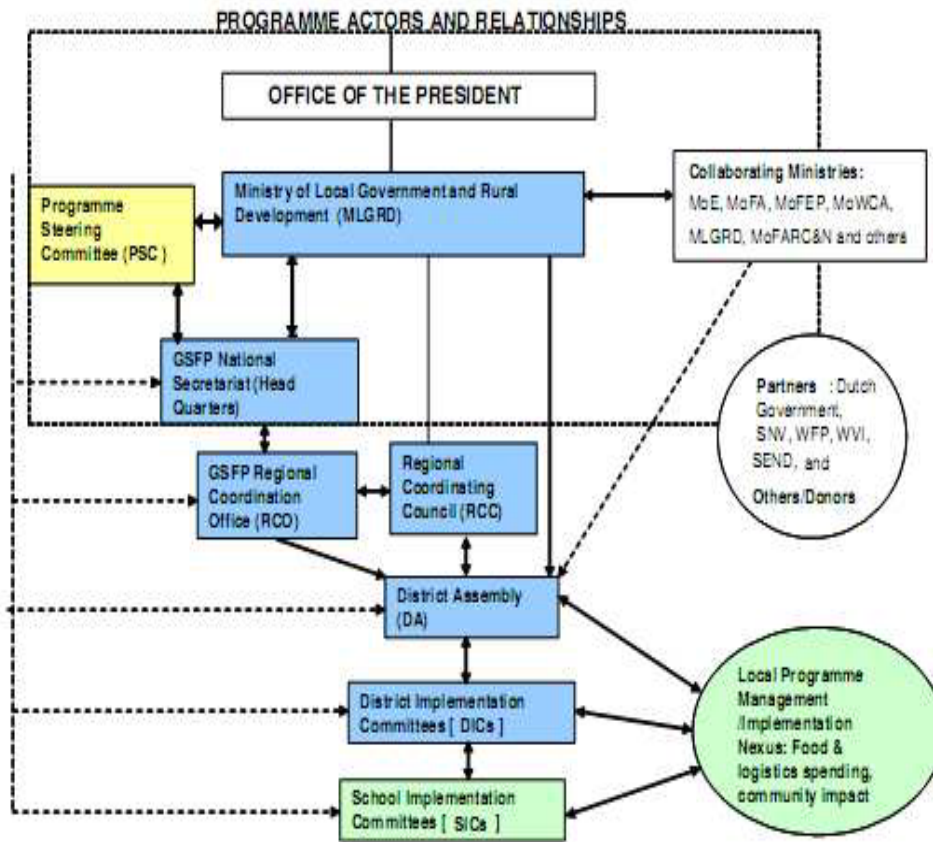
PROGRAMME ACTORS AND RELATIONSHIPS

OFFICE OF THE PRESIDENT

Programme Steering Committee (PSC)

Ministry of Local Government and Rural Development (MLGRD)

Collaborating Ministries: MoE, MoFA, MoFEP, MoWCA, MLGRD, MoFARC&N and others

GSFP National Secretarist (Head Quarters)

Partners : Dutch Government, SNV, WFP, WVI, SEND, and Others/Donors

GSFP Regional Coordination Office (RCO)

Regional Coordinating Council (RCC)

District Assembly (DA)

District Implementation Committees [ DICs ]

Local Programme Management /Implementation Nexus: Food & logistics spending, community impact

School Implementation Committees [ SICs ]